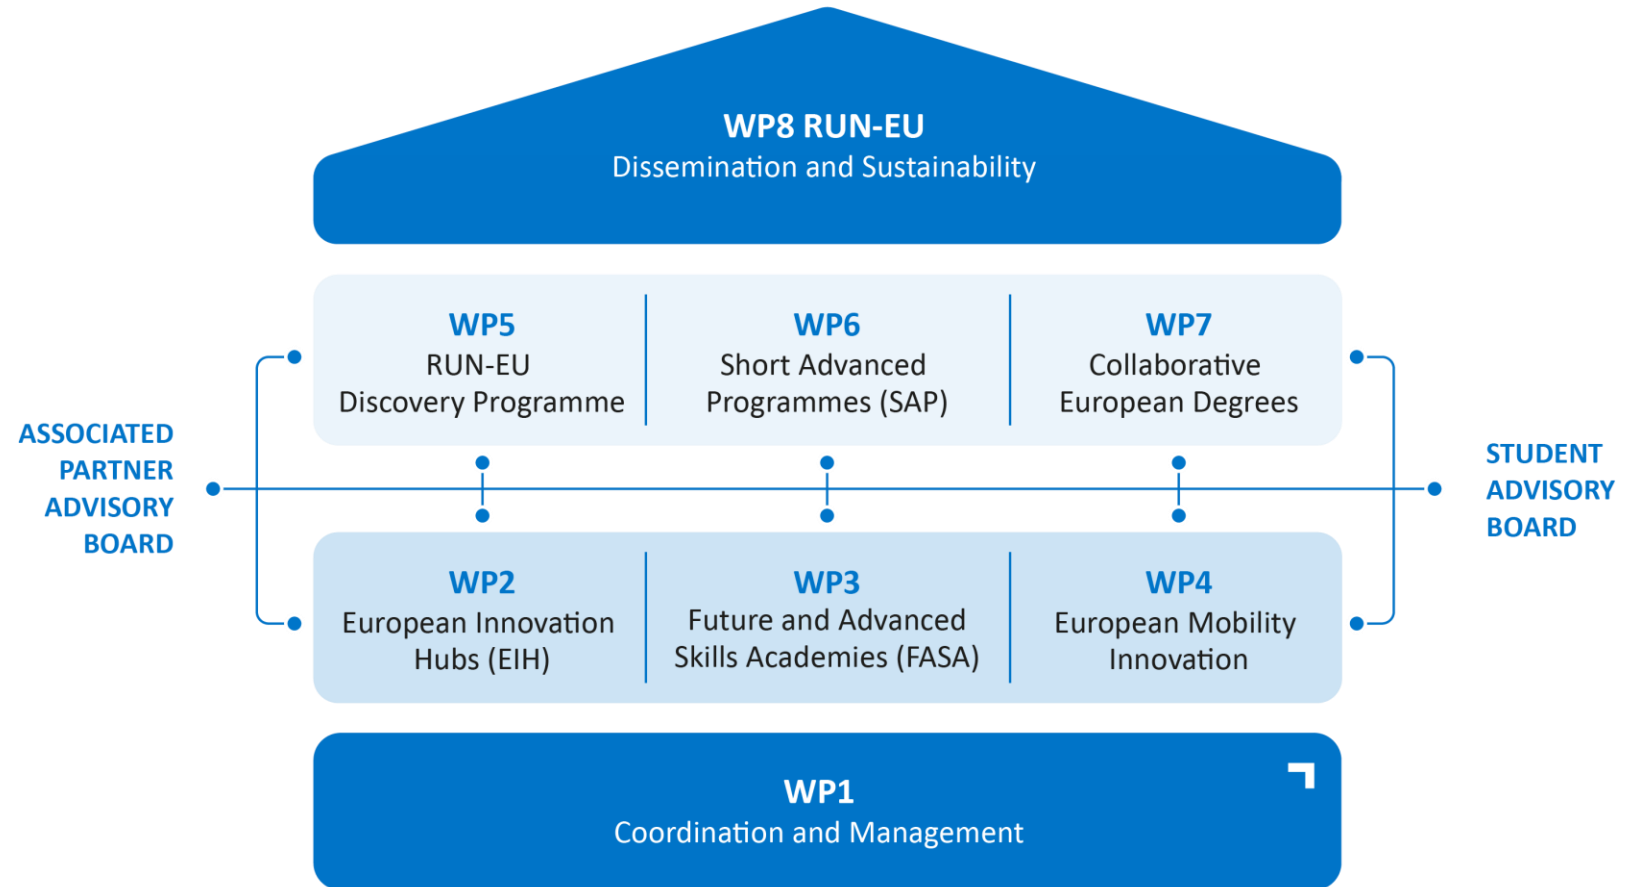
WP8 RUN-EU
Dissemination and Sustainability

WP5
RUN-EU
Discovery Programme

WP6
Short Advanced
Programmes (SAP)

WP7
Collaborative
European Degrees

ASSOCIATED
PARTNER
ADVISORY
BOARD

STUDENT
ADVISORY
BOARD

WP2
European Innovation
Hubs (EIH)

WP3
Future and Advanced
Skills Academies (FASA)

WP4
European Mobility
Innovation

WP1
Coordination and Management